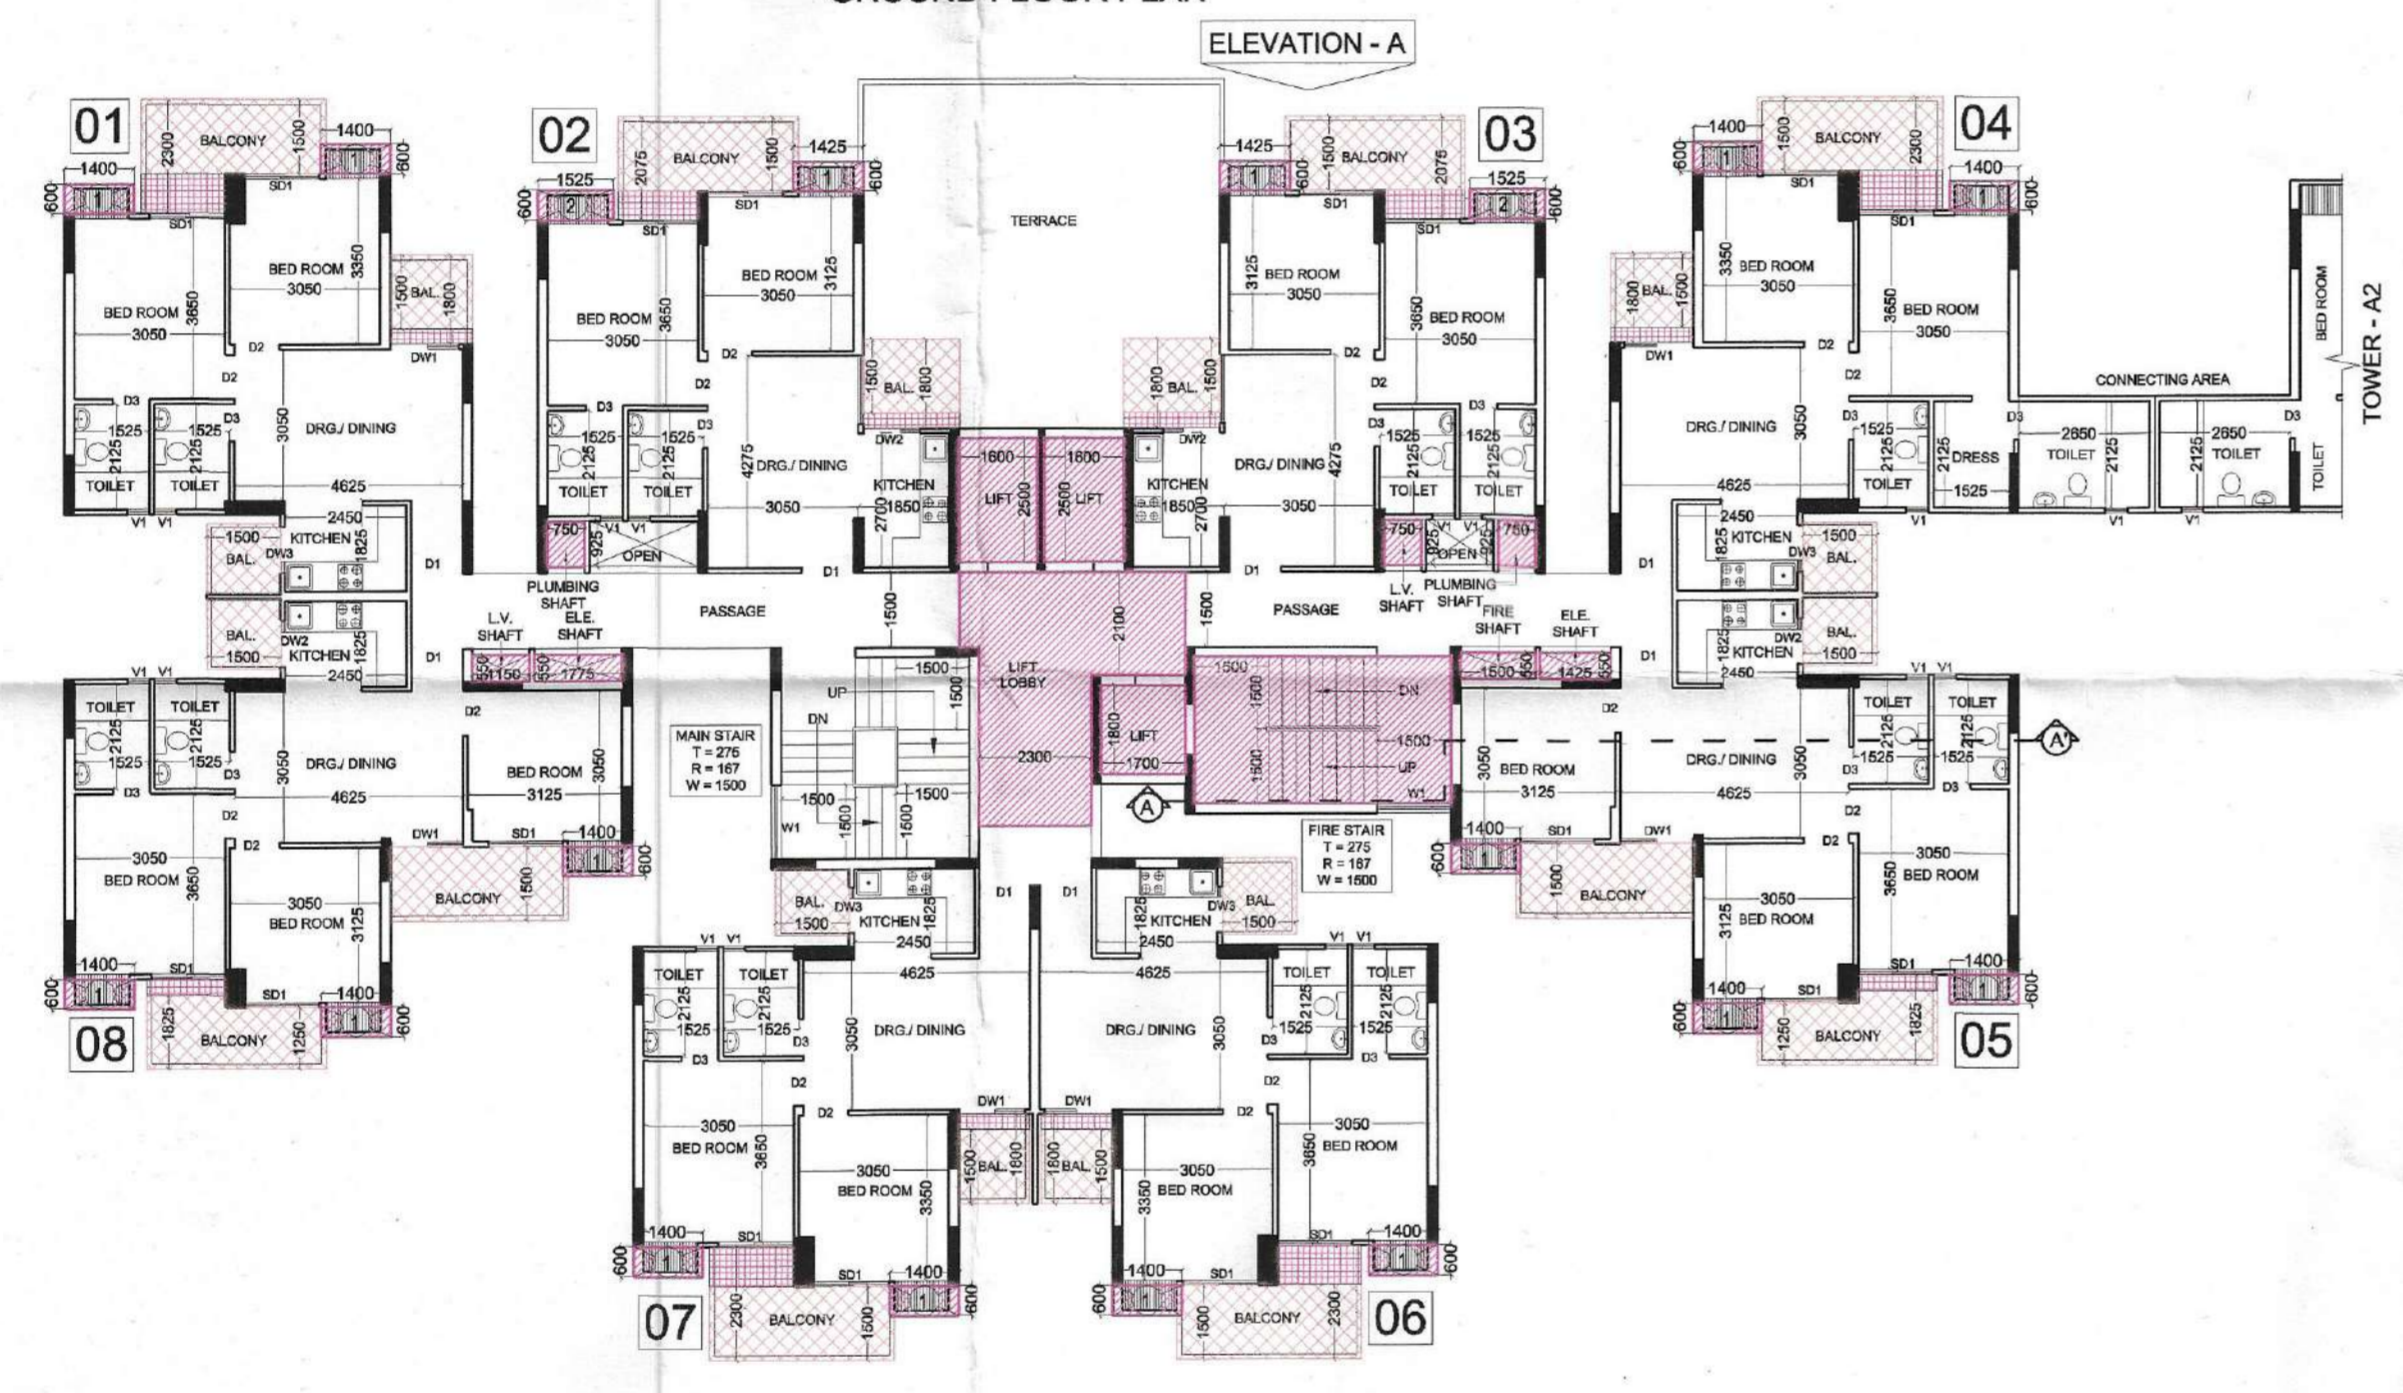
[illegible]

ELEVATION - A

01
BALCONY
2300
1500
1400
600
1400
600
SD1
SD1
BED ROOM
3350
3050
BAL.
1500
1800
BED ROOM
3650
3050
D2
DW1
D2
D3
D3
1525
1525
2125
2125
3050
DRG./ DINING
TOILET
TOILET
4625
V1 V1
2450
1500
KITCHEN
825
BAL.
DW3
D1

02
BALCONY
2075
1500
1425
600
1525
600
SD1
SD1
BED ROOM
3125
3050
BED ROOM
3650
3050
D2
D2
BAL.
1500
1800
D3
D3
1525
1525
2125
2125
4275
DRG./ DINING
TOILET
TOILET
3050
KITCHEN
1850
2700
DW2
750
925
V1 V1
OPEN
PLUMBING SHAFT
D1

TERRACE

LIFT
1600
2500
LIFT
1600
2500

03
BALCONY
1425
600
1500
2075
1525
600
SD1
SD1
BED ROOM
3125
3050
BED ROOM
3650
3050
D2
D2
BAL.
1800
1500
KITCHEN
1850
2700
DW2
DRG./ DINING
4275
3050
D3
D3
1525
1525
2125
2125
TOILET
TOILET
750
825
V1 V1
OPEN
925
750
L.V. SHAFT
PLUMBING SHAFT
D1

04
BALCONY
1400
600
1500
2300
1400
600
SD1
SD1
BED ROOM
3350
3050
BAL.
1800
1500
BED ROOM
3650
3050
DW1
D2
D2
DRG./ DINING
3050
D3
1525
2125
TOILET
2125
DRESS
1525
D3
2650
TOILET
2125
2650
2125
TOILET
D3
TOILET
4625
V1
V1
V1
CONNECTING AREA
BED ROOM
TOWER - A2
2450
1825
KITCHEN
DW3
1500
BAL.
D1

1500
BAL.
DW2
KITCHEN
1825
2450
D1
L.V. SHAFT
ELE. SHAFT
550
1150
550
1775
PASSAGE
1500
2100
1500
PASSAGE
FIRE SHAFT
ELE. SHAFT
1500
550
1425
550
D1
1825
KITCHEN
DW2
BAL.
1500
2450
D1

LIFT LOBBY
UP
DN
1500
1500
MAIN STAIR
T = 275
R = 167
W = 1500
1500
1500
1500
1500
W1
2300
LIFT
1800
1700
1500
1500
DN
1500
1500
UP
W1
A
FIRE STAIR
T = 275
R = 167
W = 1500

V1 V1
TOILET
TOILET
2125
2125
1525
1525
D3
D3
3050
DRG./ DINING
4625
D2
D2
BED ROOM
3050
3125
3050
BED ROOM
3650
D2
3050
BED ROOM
3125
DW1
SD1
1400
600
BALCONY
1500
1400
600
SD1
SD1
1400
600
08
BALCONY
1825
1250

D2
3050
BED ROOM
3125
1400
600
SD1
DW1
BALCONY
1500
V1 V1
TOILET
TOILET
2125
2125
1525
1525
D3
D3
DRG./ DINING
3050
4625
D2
D2
3050
BED ROOM
3650
3050
BED ROOM
3125
SD1
1400
600
1400
600
SD1
BALCONY
1250
1825
05
A'

BAL.
1500
DW3
KITCHEN
1825
2450
D1
D1
1825
KITCHEN
DW3
BAL.
1500
2450
V1 V1
TOILET
TOILET
2125
2125
1525
1525
D3
D3
3050
DRG./ DINING
4625
4625
DRG./ DINING
3050
V1 V1
TOILET
TOILET
2125
2125
1525
1525
D3
D3
D2
D2
DW1
DW1
D2
D2
3050
BED ROOM
3650
3050
BED ROOM
3350
BAL.
1500
1800
BAL.
1800
1500
3050
BED ROOM
3350
3050
BED ROOM
3650
1400
600
SD1
SD1
1400
600
07
BALCONY
2300
1500
1400
600
SD1
SD1
1400
600
BALCONY
1500
2300
06